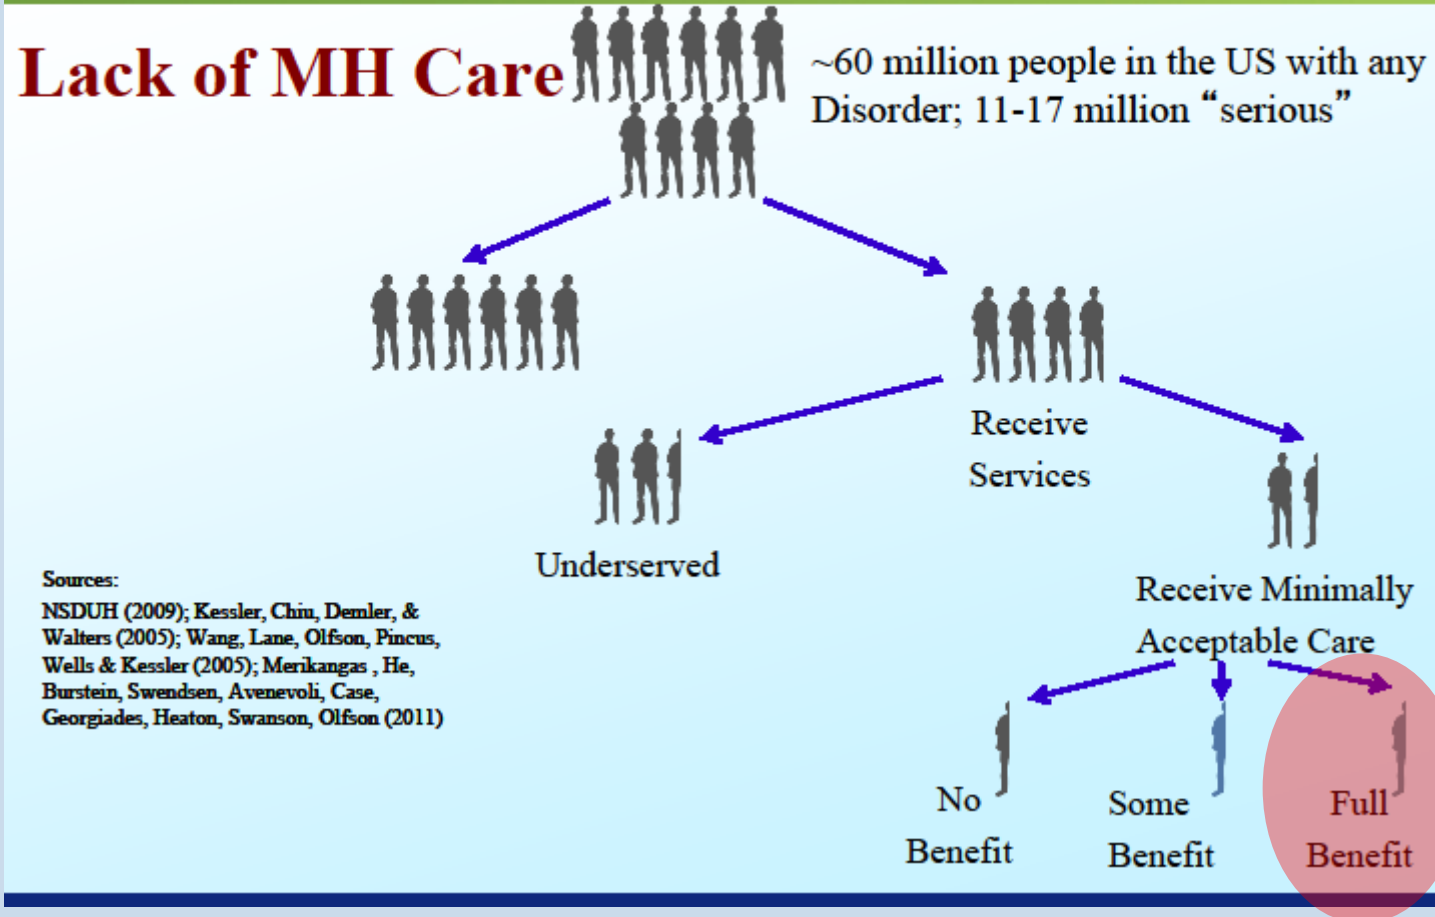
Lack of MH Care

~60 million people in the US with any Disorder; 11-17 million “serious”

Receive Services

Underserved

Receive Minimally Acceptable Care

No Benefit

Some Benefit

Full Benefit

Sources:
NSDUH (2009); Kessler, Chiu, Demler, & Walters (2005); Wang, Lane, Olfson, Pincus, Wells & Kessler (2005); Merikangas , He, Burstein, Swendsen, Avenevoli, Case, Georgiades, Heaton, Swanson, Olfson (2011)